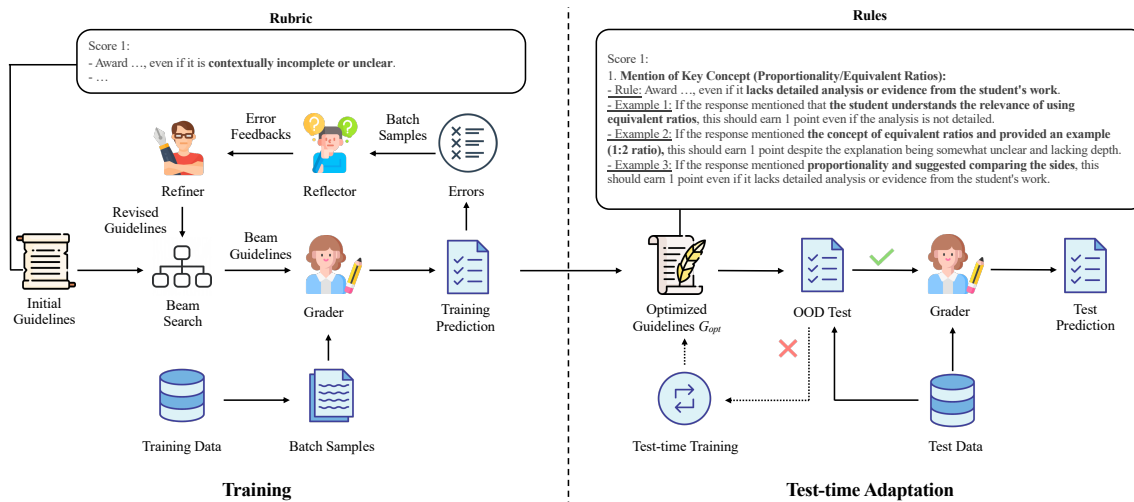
Rubric

Score 1:
- Award …, even if it is **contextually incomplete or unclear**.
- …

Error Feedbacks

Batch Samples

Refiner

Reflector

Errors

Revised Guidelines

Beam Guidelines

Initial Guidelines

Beam Search

Grader

Training Prediction

Training Data

Batch Samples

Training

Rules

Score 1:
1. **Mention of Key Concept (Proportionality/Equivalent Ratios):**
- Rule: Award …, even if it **lacks detailed analysis or evidence from the student's work**.
- Example 1: If the response mentioned that **the student understands the relevance of using equivalent ratios**, this should earn 1 point even if the analysis is not detailed.
- Example 2: If the response mentioned **the concept of equivalent ratios and provided an example (1:2 ratio),** this should earn 1 point despite the explanation being somewhat unclear and lacking depth.
- Example 3: If the response mentioned **proportionality and suggested comparing the sides**, this should earn 1 point even if it lacks detailed analysis or evidence from the student's work.

Optimized Guidelines $G_{opt}$

OOD Test

Grader

Test Prediction

Test-time Training

Test Data

Test-time Adaptation